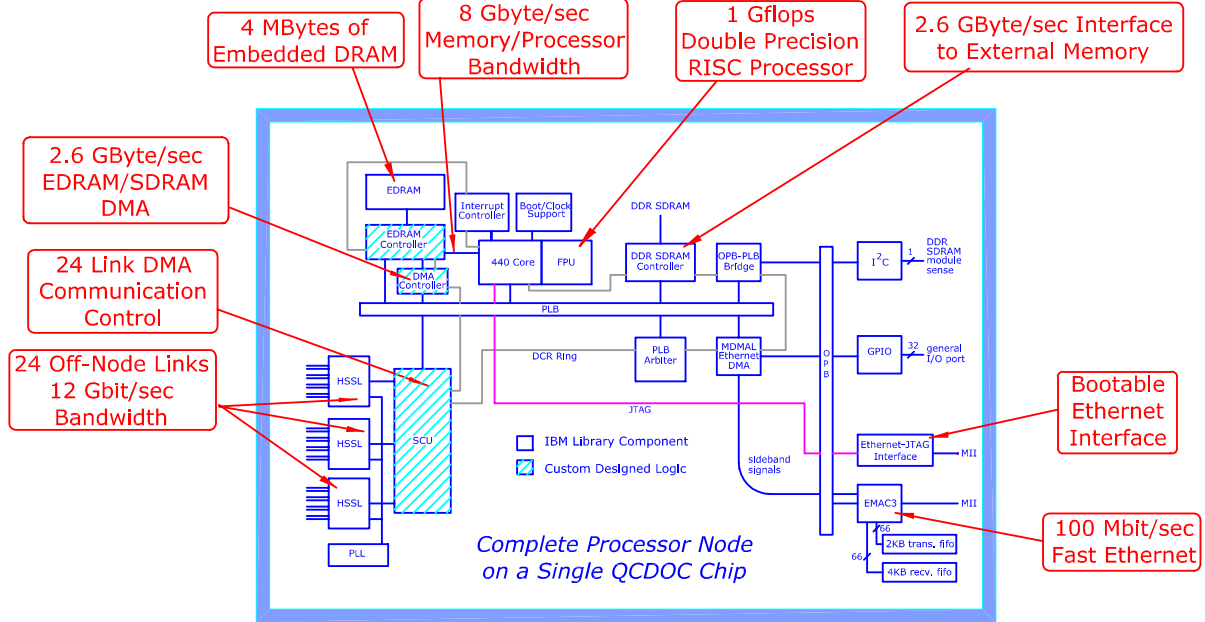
4 MBytes of Embedded DRAM

8 Gbyte/sec Memory/Processor Bandwidth

1 Gflops Double Precision RISC Processor

2.6 GByte/sec Interface to External Memory

2.6 GByte/sec EDRAM/SDRAM DMA

24 Link DMA Communication Control

24 Off-Node Links 12 Gbit/sec Bandwidth

Bootable Ethernet Interface

100 Mbit/sec Fast Ethernet

EDRAM

EDRAM Controller

Interrupt Controller

Boot/Clock Support

DDR SDRAM

440 Core

FPU

DDR SDRAM Controller

OPB-PLB Bridge

$I^2C$

1

DDR SDRAM module sense

DMA Controller

PLB

DCR Ring

PLB Arbiter

MDMAL Ethernet DMA

O P B

GPIO

32

general I/O port

HSSL

HSSL

HSSL

SCU

JTAG

IBM Library Component

Custom Designed Logic

sideband signals

Ethernet-JTAG Interface

MII

EMAC3

MII

66

2KB trans. fifo

66

4KB recv. fifo

PLL

Complete Processor Node on a Single QCDOC Chip